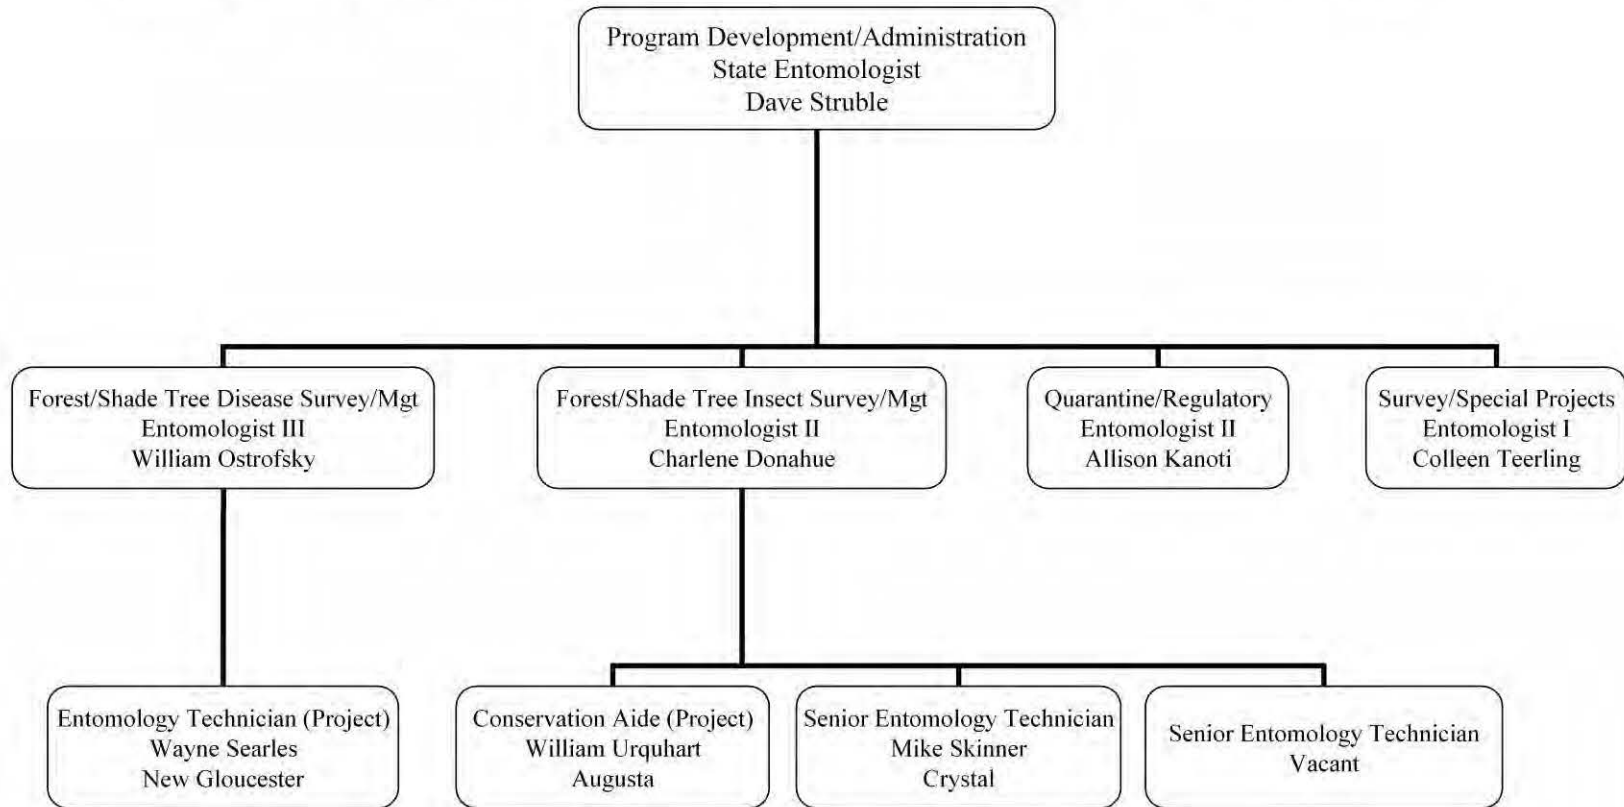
Program Development/Administration
State Entomologist
Dave Struble

Forest/Shade Tree Disease Survey/Mgt
Entomologist III
William Ostrofsky

Forest/Shade Tree Insect Survey/Mgt
Entomologist II
Charlene Donahue

Quarantine/Regulatory
Entomologist II
Allison Kanoti

Survey/Special Projects
Entomologist I
Colleen Teerling

Entomology Technician (Project)
Wayne Searles
New Gloucester

Conservation Aide (Project)
William Urquhart
Augusta

Senior Entomology Technician
Mike Skinner
Crystal

Senior Entomology Technician
Vacant